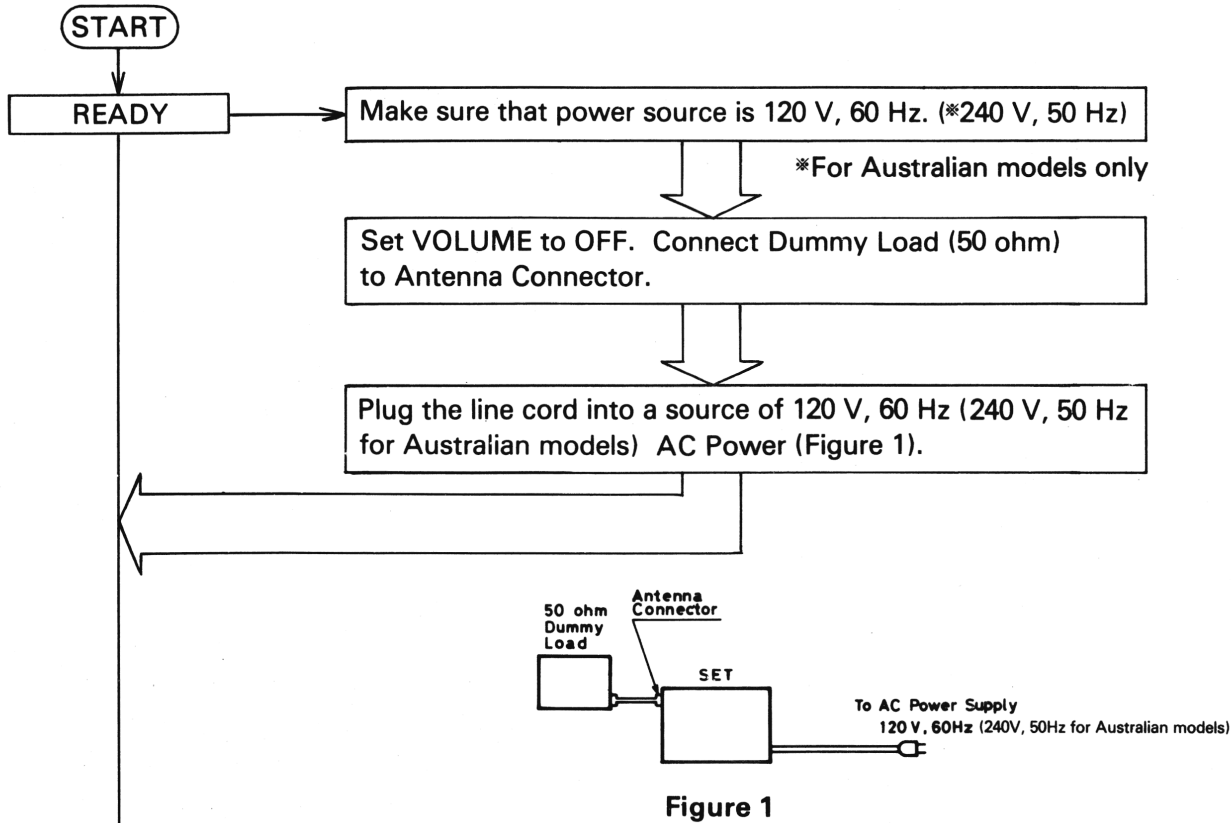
START

READY

Make sure that power source is 120 V, 60 Hz. (※240 V, 50 Hz)

※For Australian models only

Set VOLUME to OFF. Connect Dummy Load (50 ohm) to Antenna Connector.

Plug the line cord into a source of 120 V, 60 Hz (240 V, 50 Hz for Australian models) AC Power (Figure 1).

50 ohm Dummy Load

Antenna Connector

SET

To AC Power Supply
120 V, 60Hz (240V, 50Hz for Australian models)

Figure 1